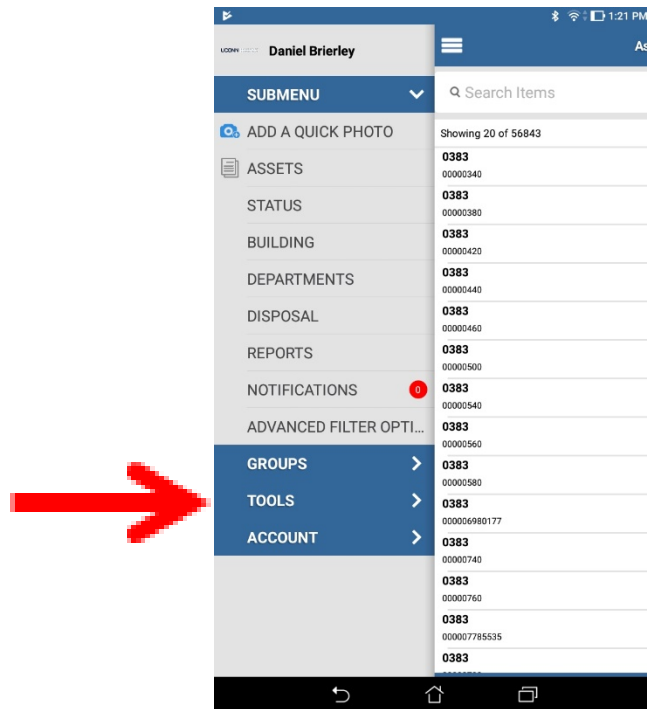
1:21 PM

UCONN Daniel Brierley

SUBMENU

ADD A QUICK PHOTO

ASSETS

STATUS

BUILDING

DEPARTMENTS

DISPOSAL

REPORTS

NOTIFICATIONS 0

ADVANCED FILTER OPTI...

GROUPS

TOOLS

ACCOUNT

As

Search Items

Showing 20 of 56843

0383
00000340

0383
00000380

0383
00000420

0383
00000440

0383
00000460

0383
00000500

0383
00000540

0383
00000560

0383
00000580

0383
000006980177

0383
00000740

0383
00000760

0383
000007785535

0383
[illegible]